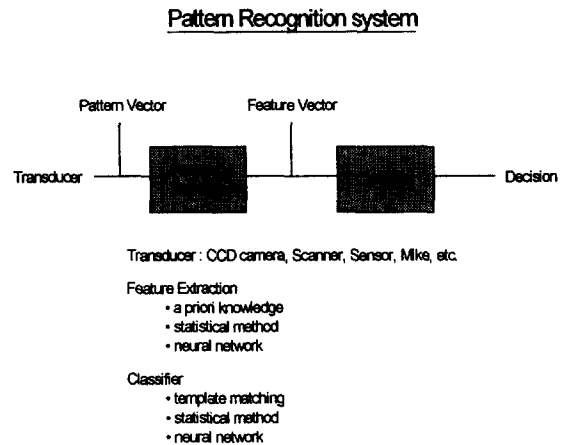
Pattern Recognition system

Pattern Vector

Feature Vector

Transducer

Decision

Transducer : CCD camera, Scanner, Sensor, Mike, etc.

Feature Extraction
• a priori knowledge
• statistical method
• neural network

Classifier
• template matching
• statistical method
• neural network